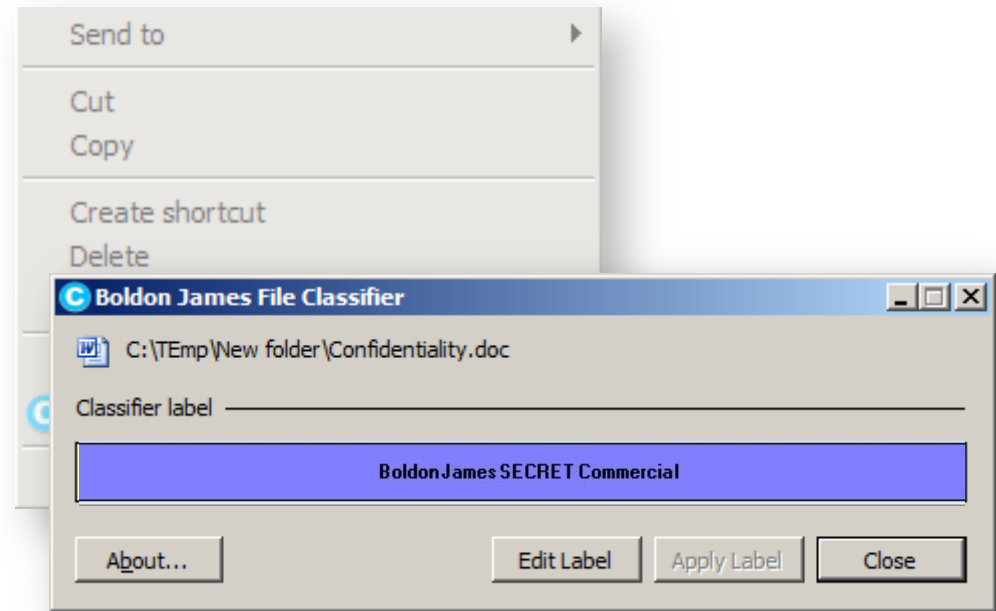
Send to

Cut
Copy

Create shortcut
Delete

Boldon James File Classifier

C:\TEmp\New folder\Confidentiality.doc

Classifier label

BoldonJames SECRET Commercial

About...

Edit Label

Apply Label

Close